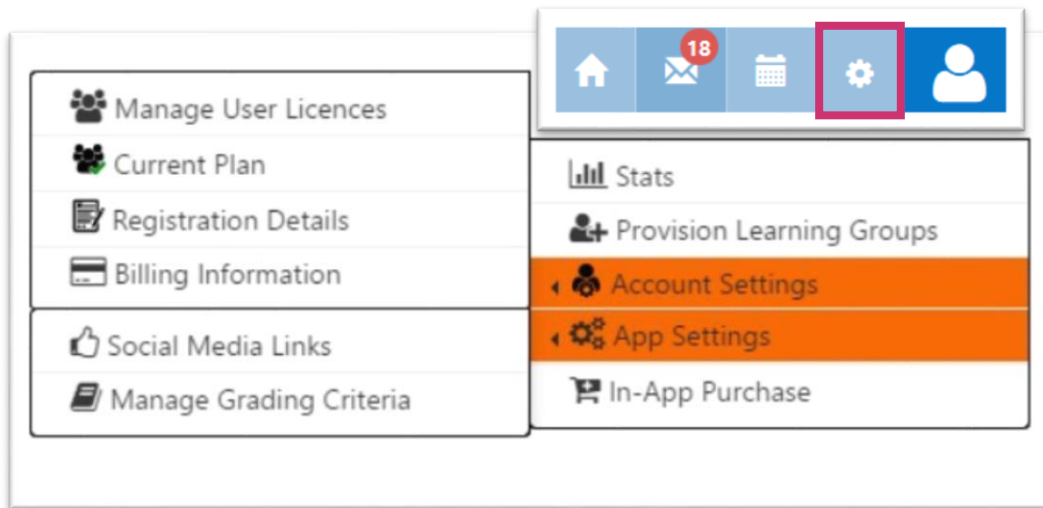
18

Manage User Licences
Current Plan
Registration Details
Billing Information

Social Media Links
Manage Grading Criteria

Stats
Provision Learning Groups
Account Settings
App Settings
In-App Purchase